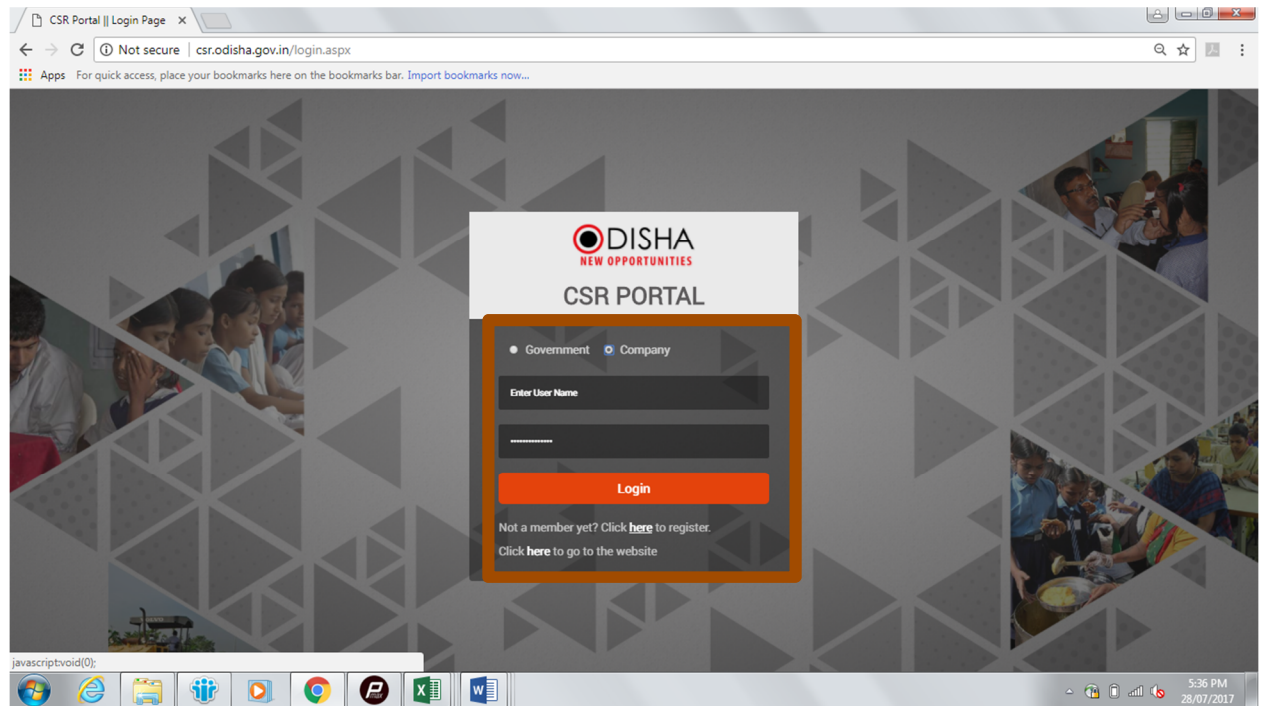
CSR Portal || Login Page ×

Not secure | csr.odisha.gov.in/login.aspx

Apps For quick access, place your bookmarks here on the bookmarks bar. Import bookmarks now...

ODISHA
NEW OPPORTUNITIES

CSR PORTAL

Government Company

Enter User Name

••••••••••••••

Login

Not a member yet? Click here to register.

Click here to go to the website

javascript:void(0);

5:36 PM
28/07/2017